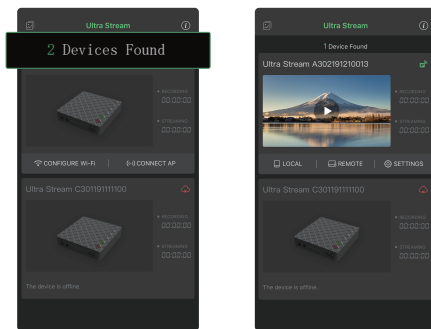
Ultra Stream

2 Devices Found

RECORDING
00:00:00

STREAMING
00:00:00

CONFIGURE WI-FI | CONNECT AP

Ultra Stream C301191111100

RECORDING
00:00:00

STREAMING
00:00:00

The device is offline.

Ultra Stream

1 Device Found

Ultra Stream A302191210013

RECORDING
00:00:00

STREAMING
00:00:00

LOCAL | REMOTE | SETTINGS

Ultra Stream C301191111100

RECORDING
00:00:00

STREAMING
00:00:00

The device is offline.